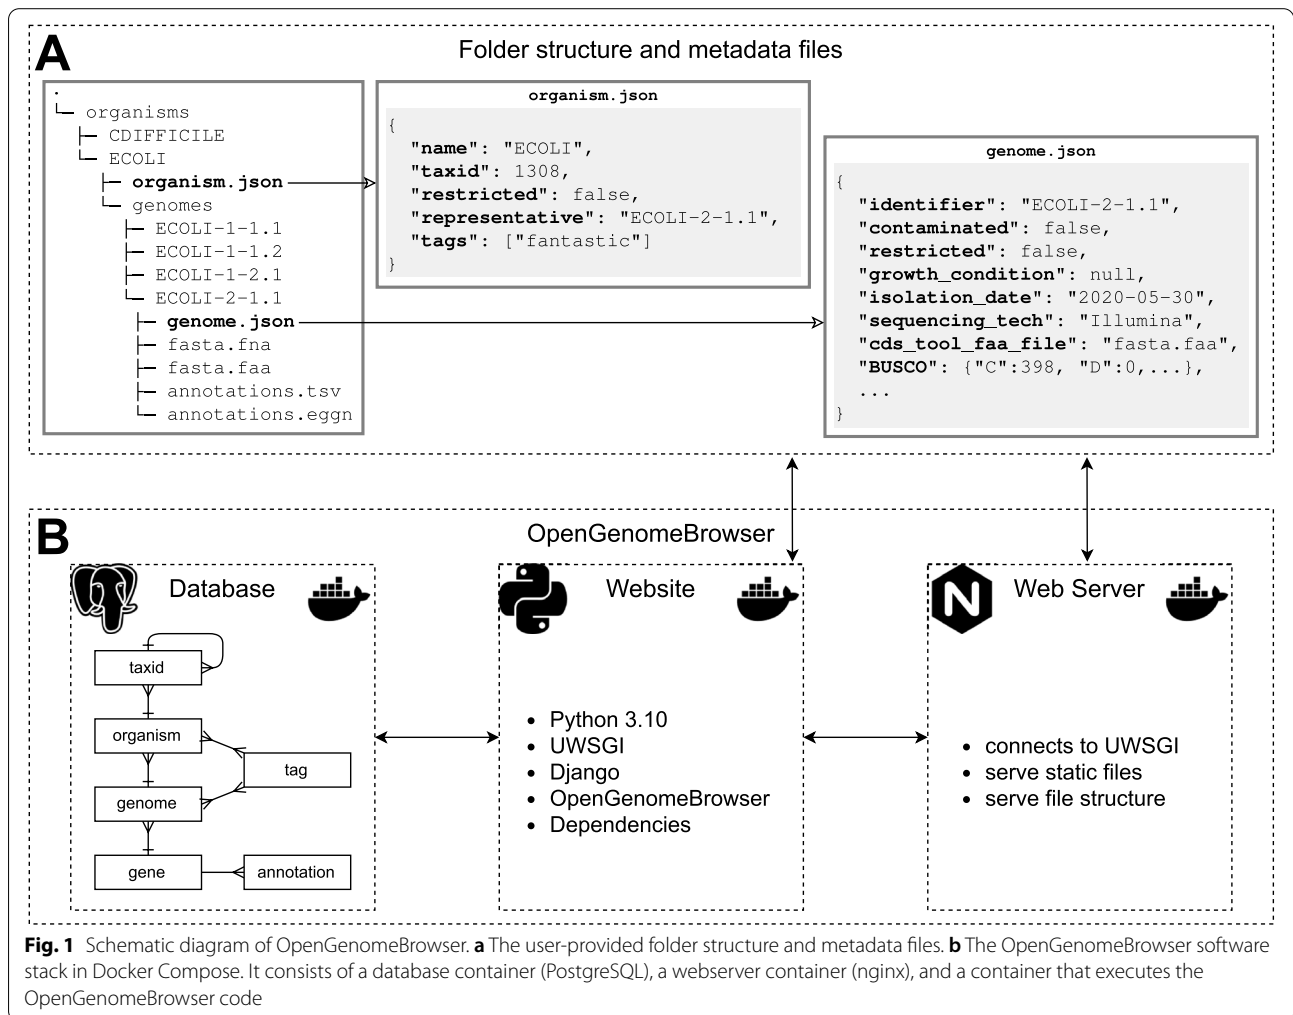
A

Folder structure and metadata files

```
.
└─ organisms
   ├─ CDIFFICILE
   └─ ECOLI
      ├─ organism.json
      └─ genomes
         ├─ ECOLI-1-1.1
         ├─ ECOLI-1-1.2
         ├─ ECOLI-1-2.1
         └─ ECOLI-2-1.1
            ├─ genome.json
            ├─ fasta.fna
            ├─ fasta.faa
            ├─ annotations.tsv
            └─ annotations.eggn
```

organism.json

```
{
  "name": "ECOLI",
  "taxid": 1308,
  "restricted": false,
  "representative": "ECOLI-2-1.1",
  "tags": ["fantastic"]
}
```

genome.json

```
{
  "identifier": "ECOLI-2-1.1",
  "contaminated": false,
  "restricted": false,
  "growth_condition": null,
  "isolation_date": "2020-05-30",
  "sequencing_tech": "Illumina",
  "cds_tool_faa_file": "fasta.faa",
  "BUSCO": {"C":398, "D":0,...},
  ...
}
```

B

OpenGenomeBrowser

Database

taxid

organism

tag

genome

gene

annotation

Website

- Python 3.10
- UWSGI
- Django
- OpenGenomeBrowser
- Dependencies

Web Server

- connects to UWSGI
- serve static files
- serve file structure

**Fig. 1** Schematic diagram of OpenGenomeBrowser. **a** The user-provided folder structure and metadata files. **b** The OpenGenomeBrowser software stack in Docker Compose. It consists of a database container (PostgreSQL), a webserver container (nginx), and a container that executes the OpenGenomeBrowser code